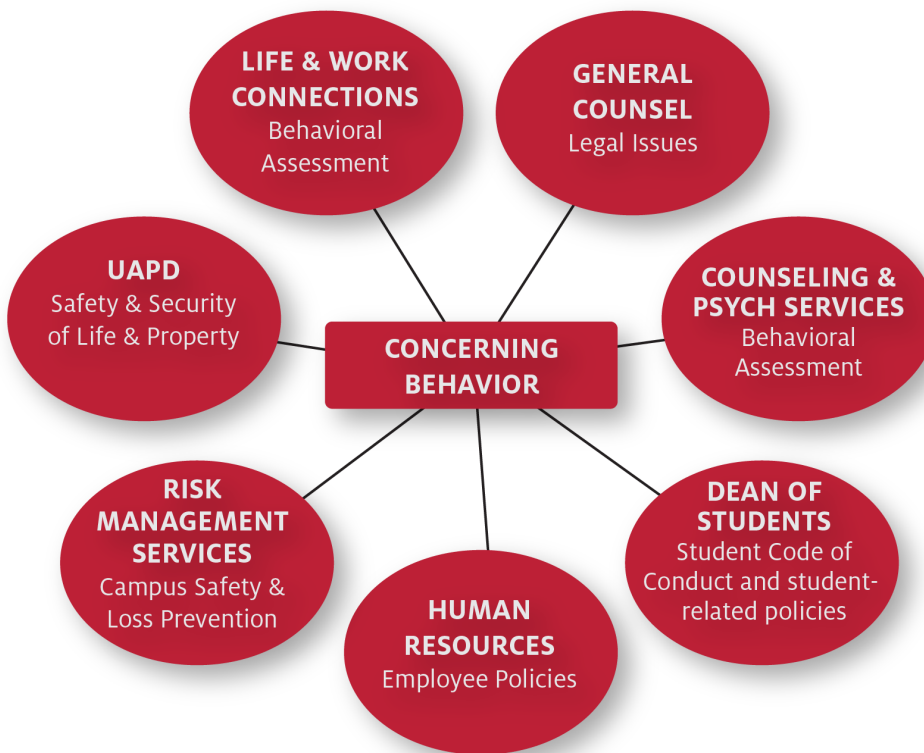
LIFE & WORK CONNECTIONS
Behavioral Assessment

GENERAL COUNSEL
Legal Issues

UAPD
Safety & Security of Life & Property

CONCERNING BEHAVIOR

COUNSELING & PSYCH SERVICES
Behavioral Assessment

RISK MANAGEMENT SERVICES
Campus Safety & Loss Prevention

DEAN OF STUDENTS
Student Code of Conduct and student-related policies

HUMAN RESOURCES
Employee Policies